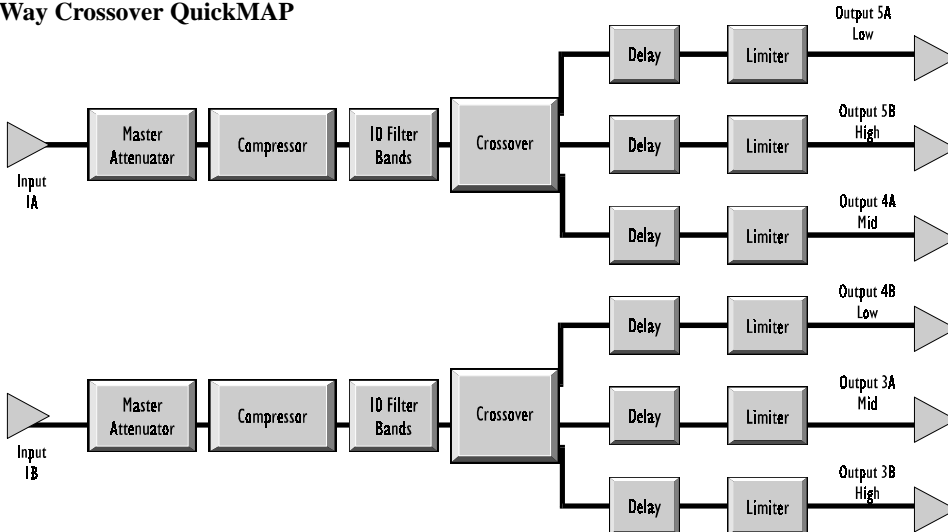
Way Crossover QuickMAP

Input 1A

Master Attenuator

Compressor

10 Filter Bands

Crossover

Delay

Limiter

Output 5A Low

Delay

Limiter

Output 5B High

Delay

Limiter

Output 4A Mid

Input 1B

Master Attenuator

Compressor

10 Filter Bands

Crossover

Delay

Limiter

Output 4B Low

Delay

Limiter

Output 3A Mid

Delay

Limiter

Output 3B High